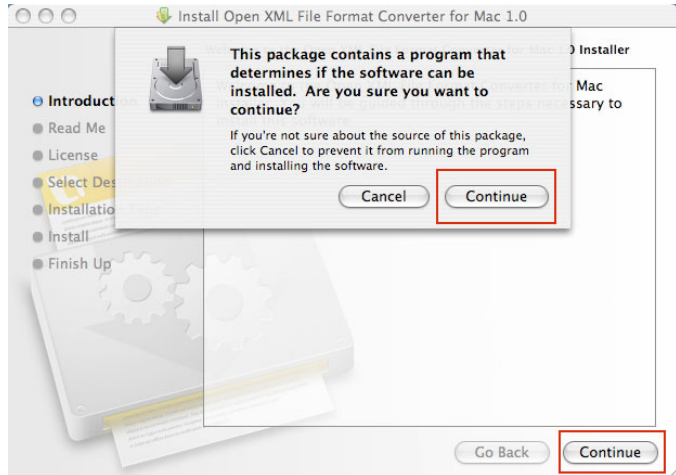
Install Open XML File Format Converter for Mac 1.0

Introduction
Read Me
License
Select Des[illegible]
Installatio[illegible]
Install
Finish Up

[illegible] Installer

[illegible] Mac
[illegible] ssary to

This package contains a program that determines if the software can be installed. Are you sure you want to continue?

If you're not sure about the source of this package, click Cancel to prevent it from running the program and installing the software.

Cancel
Continue

Go Back
Continue